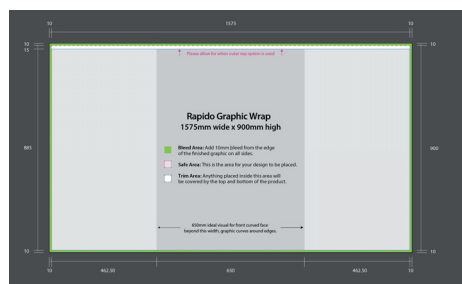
10
1575
10

10
15

Please allow for when velcro top option is used

Rapido Graphic Wrap
1575mm wide x 900mm high

Bleed Area: Add 10mm bleed from the edge of the finished graphic on all sides.

Safe Area: This is the area for your design to be placed.

Trim Area: Anything placed inside this area will be covered by the top and bottom of the product.

885

900

650mm ideal visual for front curved face.
beyond this width, graphic curves around edges.

10

10

10
462.50
650
462.50
10